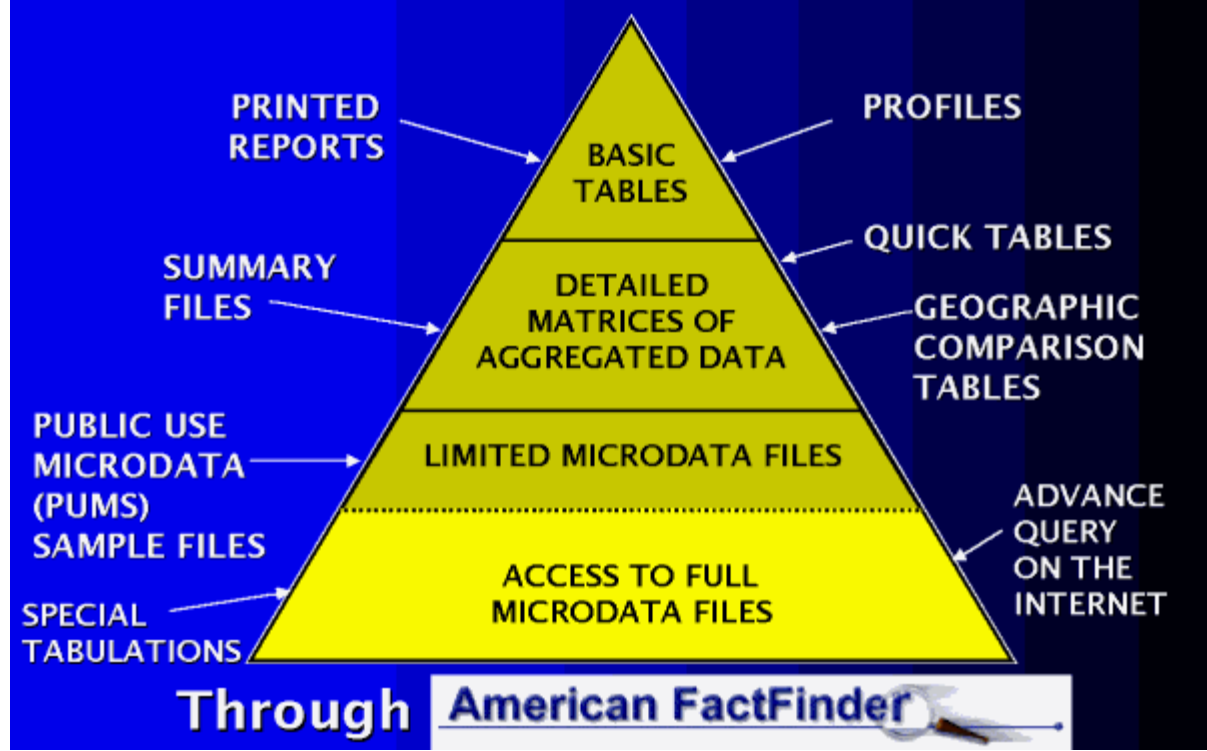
PRINTED REPORTS

BASIC TABLES

PROFILES

QUICK TABLES

SUMMARY FILES

DETAILED MATRICES OF AGGREGATED DATA

GEOGRAPHIC COMPARISON TABLES

PUBLIC USE MICRODATA (PUMS) SAMPLE FILES

LIMITED MICRODATA FILES

ADVANCE QUERY ON THE INTERNET

ACCESS TO FULL MICRODATA FILES

SPECIAL TABULATIONS

Through American FactFinder